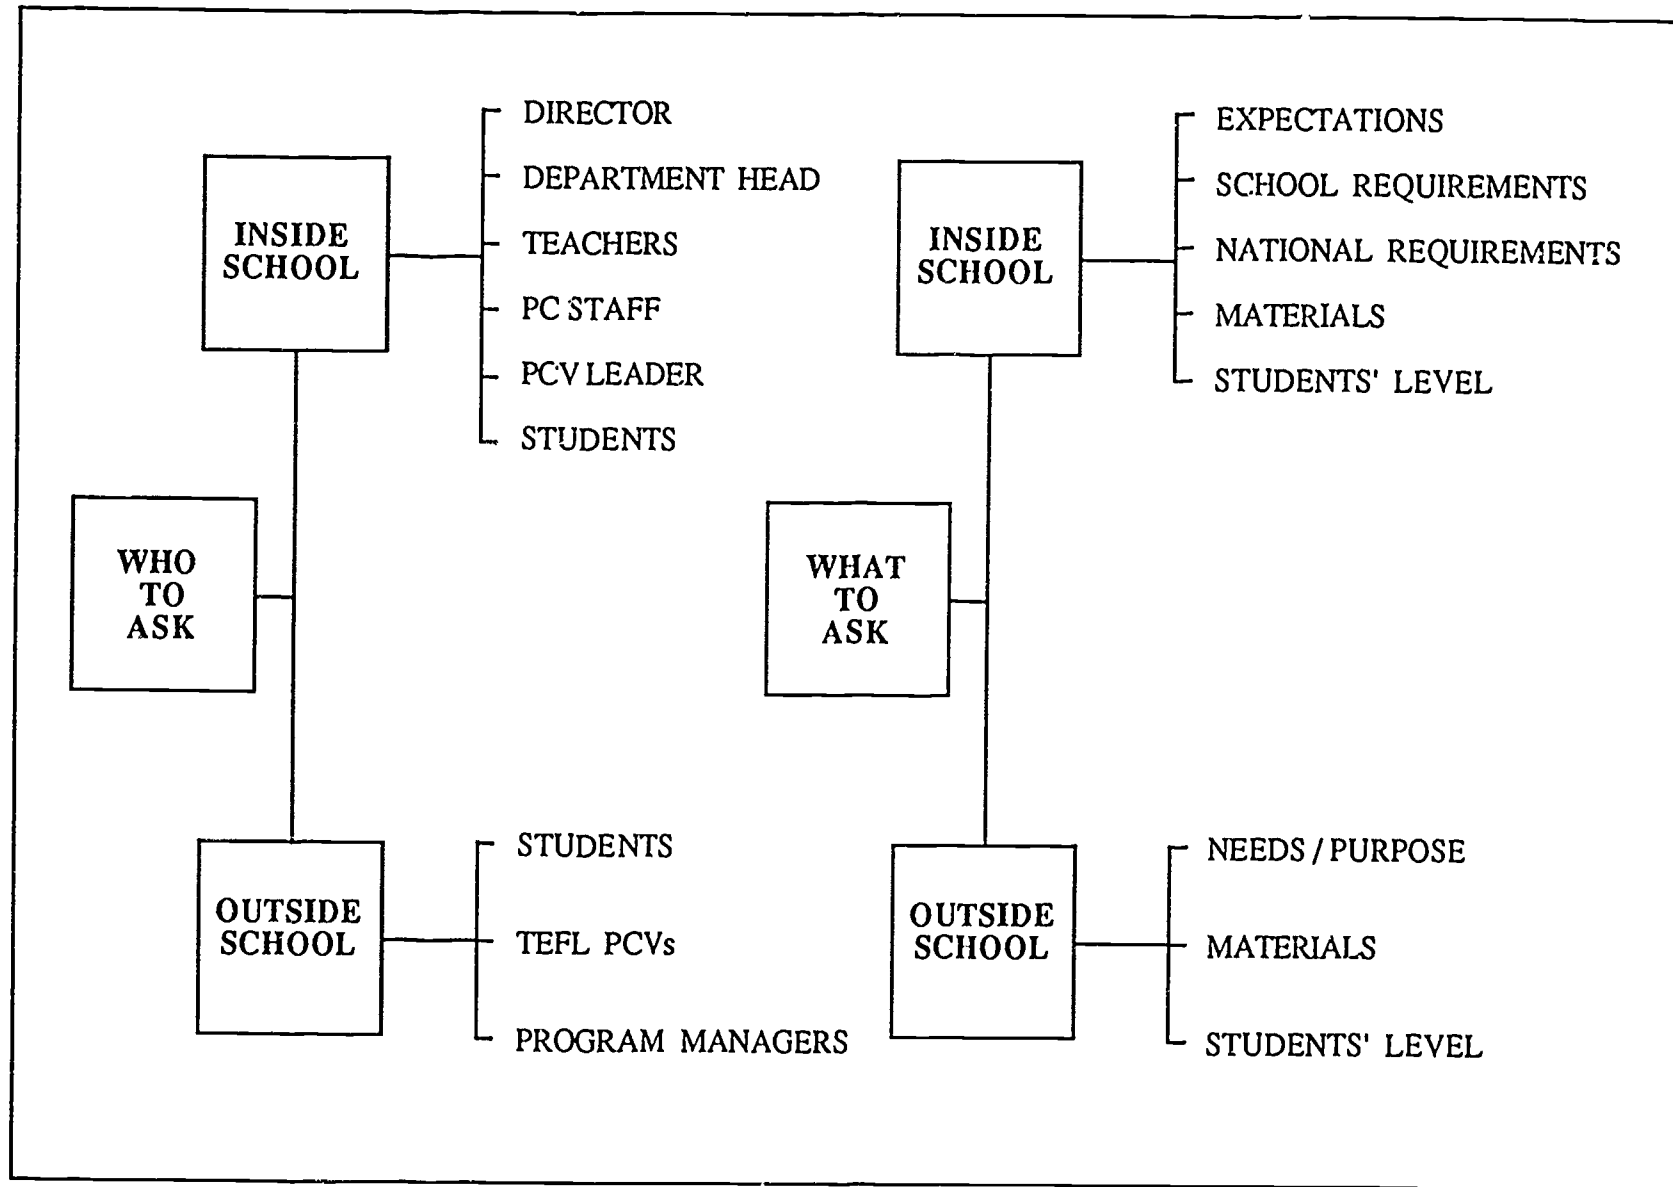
WHO TO ASK

INSIDE SCHOOL

DIRECTOR
DEPARTMENT HEAD
TEACHERS
PC STAFF
PCV LEADER
STUDENTS

OUTSIDE SCHOOL

STUDENTS
TEFL PCVs
PROGRAM MANAGERS

WHAT TO ASK

INSIDE SCHOOL

EXPECTATIONS
SCHOOL REQUIREMENTS
NATIONAL REQUIREMENTS
MATERIALS
STUDENTS' LEVEL

OUTSIDE SCHOOL

NEEDS / PURPOSE
MATERIALS
STUDENTS' LEVEL